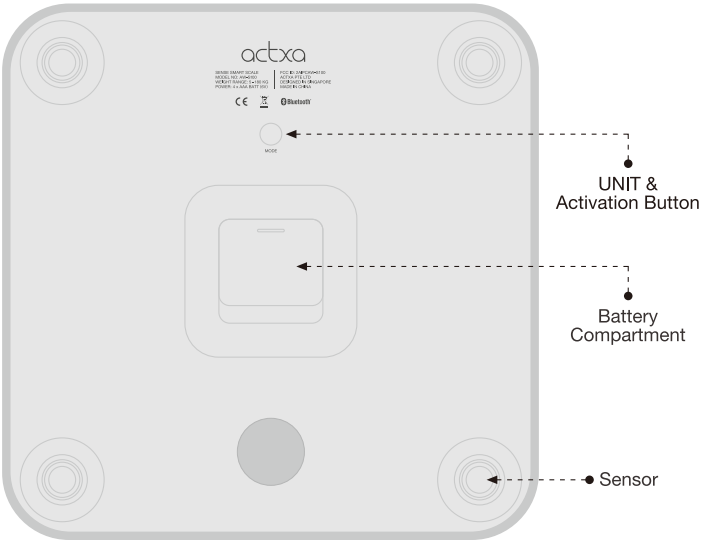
actxa

SEMBO SMART SCALE
MODEL NO: AX-A500
WEIGHT RANGE: 5-180 KG
POWER: 4 x AAA BATT (4V)

FCC ID: 2AMPDXW-A100
ACTXA PTE LTD
DESIGNED IN SINGAPORE
MADE IN CHINA

CE Bluetooth

MODE

UNIT & Activation Button

Battery Compartment

Sensor